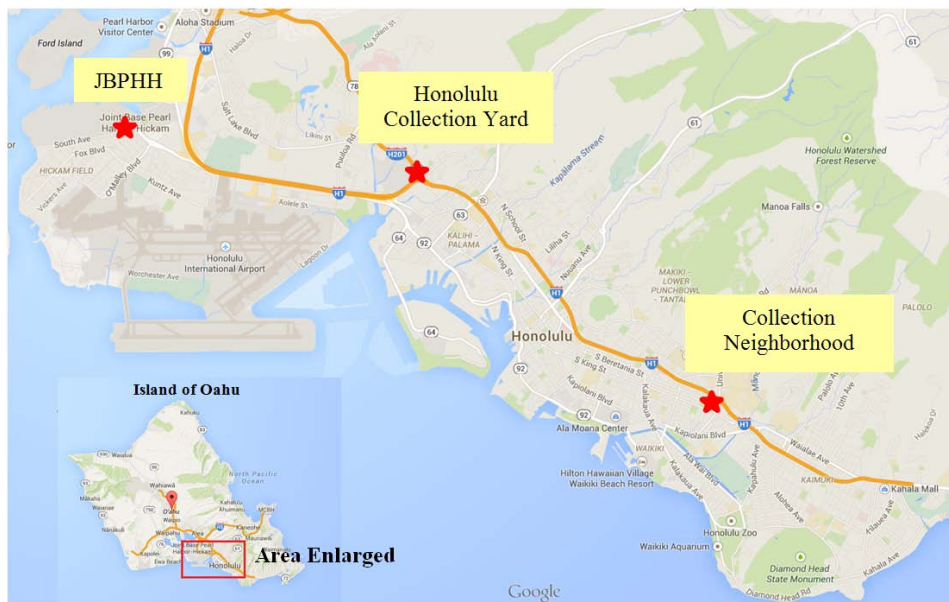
Pearl Harbor Visitor Center
Aloha Stadium
Ford Island
JBPHH
Honolulu Collection Yard
Joint Base Pearl Harbor-Hickam
South Ave
Fox Blvd
HICKAM FIELD
O'Malley Blvd
Kuntz Ave
Salt Lake Blvd
Likini St
Puuloa Rd
Ala Aolani St
Aolele St
H1
H201
78
99
61
Kapalama Stream
Honolulu Watershed Forest Reserve
KALIHI - PALAMA
N School St
N King St
Liliha St
Nuuanu Ave
63
64
92
Manoa Falls
Honolulu International Airport
Worchester Ave
Lagoon Dr
MAKIKI - LOWER PUNCHBOWL - TANTALUS
MANOA
PALOLO
Collection Neighborhood
Honolulu
S Beretania St
S King St
Kapiolani Blvd
Island of Oahu
North Pacific Ocean
Haleiwa
Wahiawa
Waianae
Kaneohe
Kailua
Waipahu
Kapolei
Ewa Beach
Honolulu
Area Enlarged
Ala Moana Center
WAIKIKI
Kapiolani Blvd
Ala Wai Blvd
Kalakaua Ave
Hilton Hawaiian Village Waikiki Beach Resort
Kapahulu Ave
Waialae Ave
KAIMUKI
Kahala Mall
10th Ave
Palolo Ave
Alohea Ave
Honolulu Zoo
Waikiki Aquarium
Diamond Head State Monument
Diamond Head Rd
Kahala Ave
Google